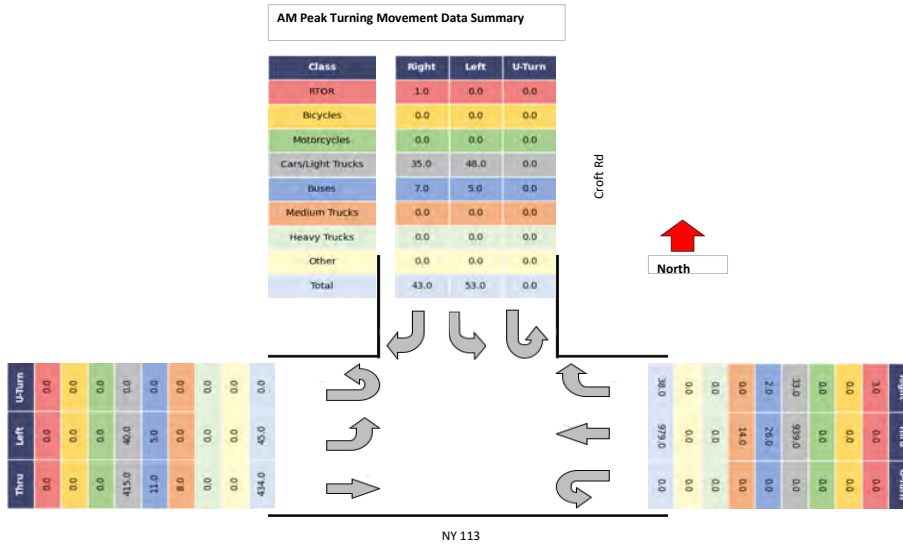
AM Peak Turning Movement Data Summary

| Class | Right | Left | U-Turn |
|---|---|---|---|
| RTOR | 1.0 | 0.0 | 0.0 |
| Bicycles | 0.0 | 0.0 | 0.0 |
| Motorcycles | 0.0 | 0.0 | 0.0 |
| Cars/Light Trucks | 35.0 | 48.0 | 0.0 |
| Buses | 7.0 | 5.0 | 0.0 |
| Medium Trucks | 0.0 | 0.0 | 0.0 |
| Heavy Trucks | 0.0 | 0.0 | 0.0 |
| Other | 0.0 | 0.0 | 0.0 |
| Total | 43.0 | 53.0 | 0.0 |

Croft Rd

North

| U-Turn | 0.0 | 0.0 | 0.0 | 0.0 | 0.0 | 0.0 | 0.0 | 0.0 | 0.0 |
|---|---|---|---|---|---|---|---|---|---|
| Left | 0.0 | 0.0 | 0.0 | 40.0 | 5.0 | 0.0 | 0.0 | 0.0 | 45.0 |
| Thru | 0.0 | 0.0 | 0.0 | 415.0 | 11.0 | 8.0 | 0.0 | 0.0 | 434.0 |

| 38.0 | 0.0 | 0.0 | 0.0 | 2.0 | 33.0 | 0.0 | 0.0 | 3.0 | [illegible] |
|---|---|---|---|---|---|---|---|---|---|
| 979.0 | 0.0 | 0.0 | 14.0 | 26.0 | 939.0 | 0.0 | 0.0 | 0.0 | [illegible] |
| 0.0 | 0.0 | 0.0 | 0.0 | 0.0 | 0.0 | 0.0 | 0.0 | 0.0 | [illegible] |

NY 113